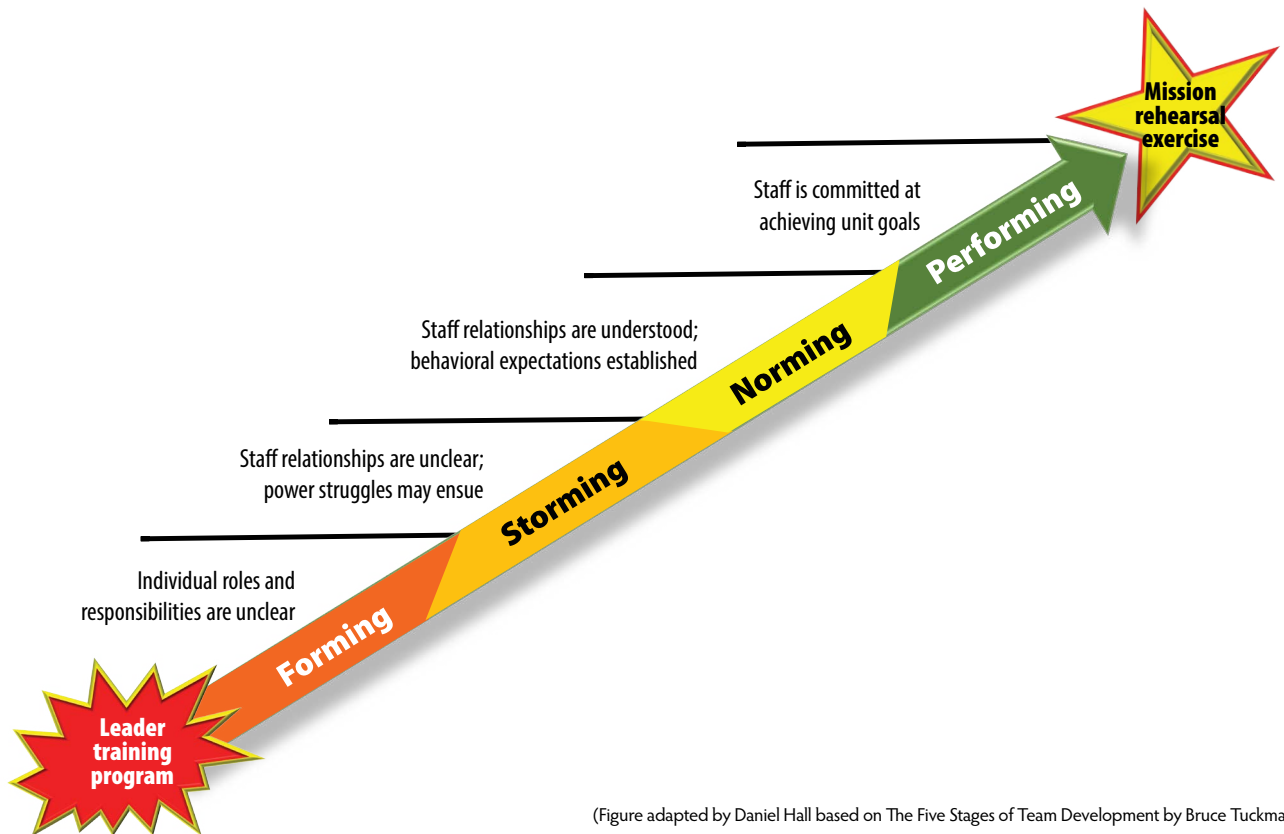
Mission rehearsal exercise

Staff is committed at achieving unit goals

Performing

Staff relationships are understood; behavioral expectations established

Norming

Staff relationships are unclear; power struggles may ensue

Storming

Individual roles and responsibilities are unclear

Forming

Leader training program

(Figure adapted by Daniel Hall based on The Five Stages of Team Development by Bruce Tuckma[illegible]